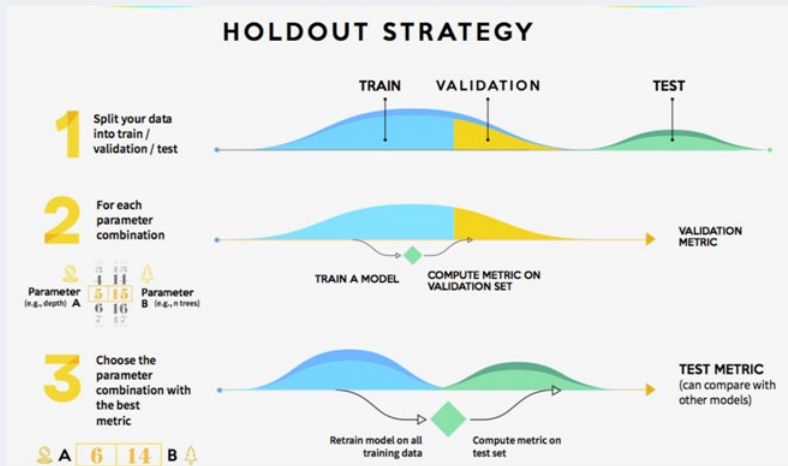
HOLDOUT STRATEGY

TRAIN

VALIDATION

TEST

1 Split your data into train / validation / test

2 For each parameter combination

VALIDATION METRIC

TRAIN A MODEL

COMPUTE METRIC ON VALIDATION SET

Parameter (e.g., depth) A

| 3 | 13 |
|---|---|
| 4 | 14 |
| 5 | 15 |
| 6 | 16 |
| 7 | 17 |

Parameter B (e.g., n trees)

3 Choose the parameter combination with the best metric

TEST METRIC (can compare with other models)

Retrain model on all training data

Compute metric on test set

A 6 14 B